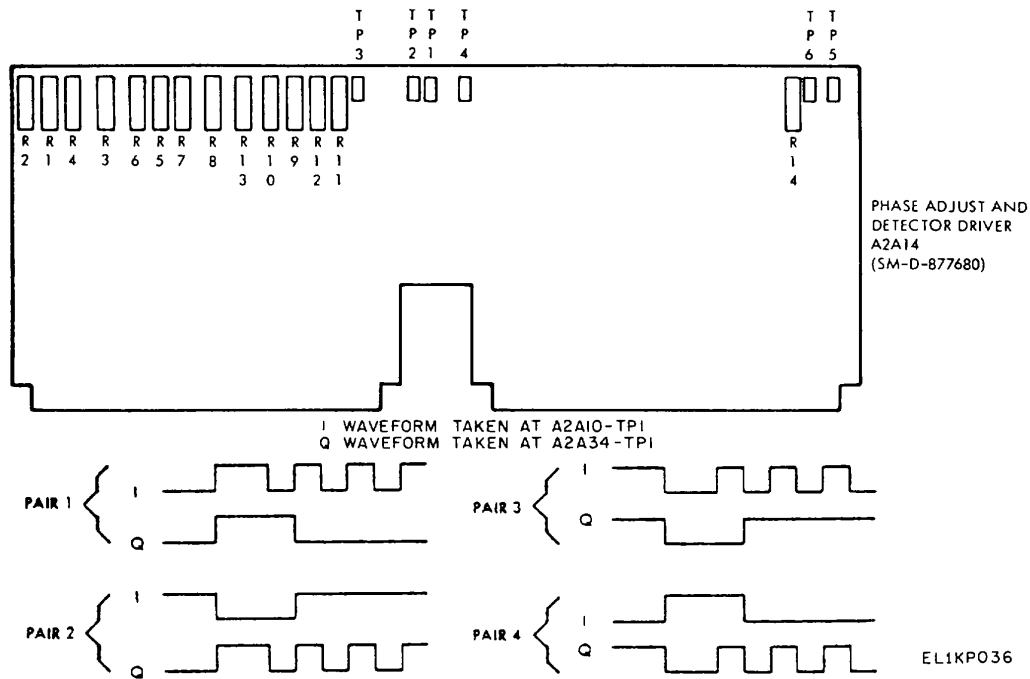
TP3 TP2 TP1 TP4 TP6 TP5

R2 R1 R4 R3 R6 R5 R7 R8 R13 R10 R9 R12 R11 R14

PHASE ADJUST AND DETECTOR DRIVER A2A14 (SM-D-877680)

I WAVEFORM TAKEN AT A2A10-TP1
Q WAVEFORM TAKEN AT A2A34-TP1

PAIR 1 I Q

PAIR 3 I Q

PAIR 2 I Q

PAIR 4 I Q

EL1KP036